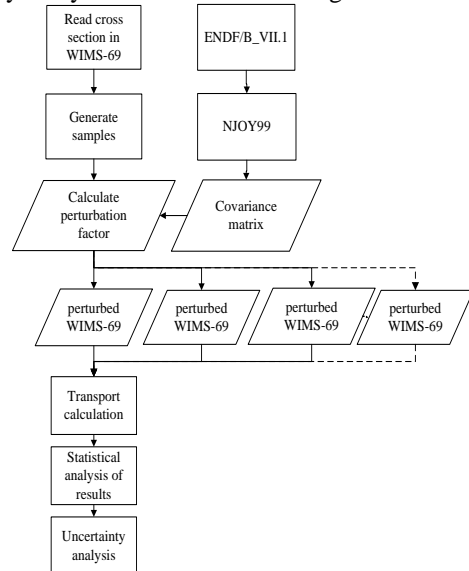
Read cross section in WIMS-69

ENDF/B_VII.1

Generate samples

NJOY99

Calculate perturbation factor

Covariance matrix

perturbed WIMS-69

perturbed WIMS-69

perturbed WIMS-69

perturbed WIMS-69

Transport calculation

Statistical analysis of results

Uncertainty analysis